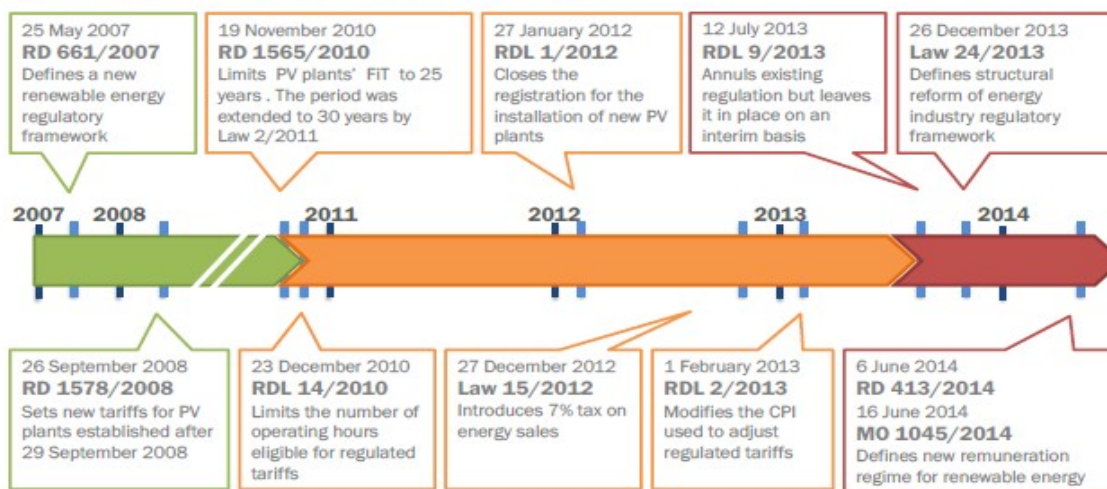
25 May 2007
RD 661/2007
Defines a new renewable energy regulatory framework

19 November 2010
RD 1565/2010
Limits PV plants' FiT to 25 years . The period was extended to 30 years by Law 2/2011

27 January 2012
RDL 1/2012
Closes the registration for the installation of new PV plants

12 July 2013
RDL 9/2013
Annuls existing regulation but leaves it in place on an interim basis

26 December 2013
Law 24/2013
Defines structural reform of energy industry regulatory framework

2007 2008 2011 2012 2013 2014

26 September 2008
RD 1578/2008
Sets new tariffs for PV plants established after 29 September 2008

23 December 2010
RDL 14/2010
Limits the number of operating hours eligible for regulated tariffs

27 December 2012
Law 15/2012
Introduces 7% tax on energy sales

1 February 2013
RDL 2/2013
Modifies the CPI used to adjust regulated tariffs

6 June 2014
RD 413/2014
16 June 2014
MO 1045/2014
Defines new remuneration regime for renewable energy